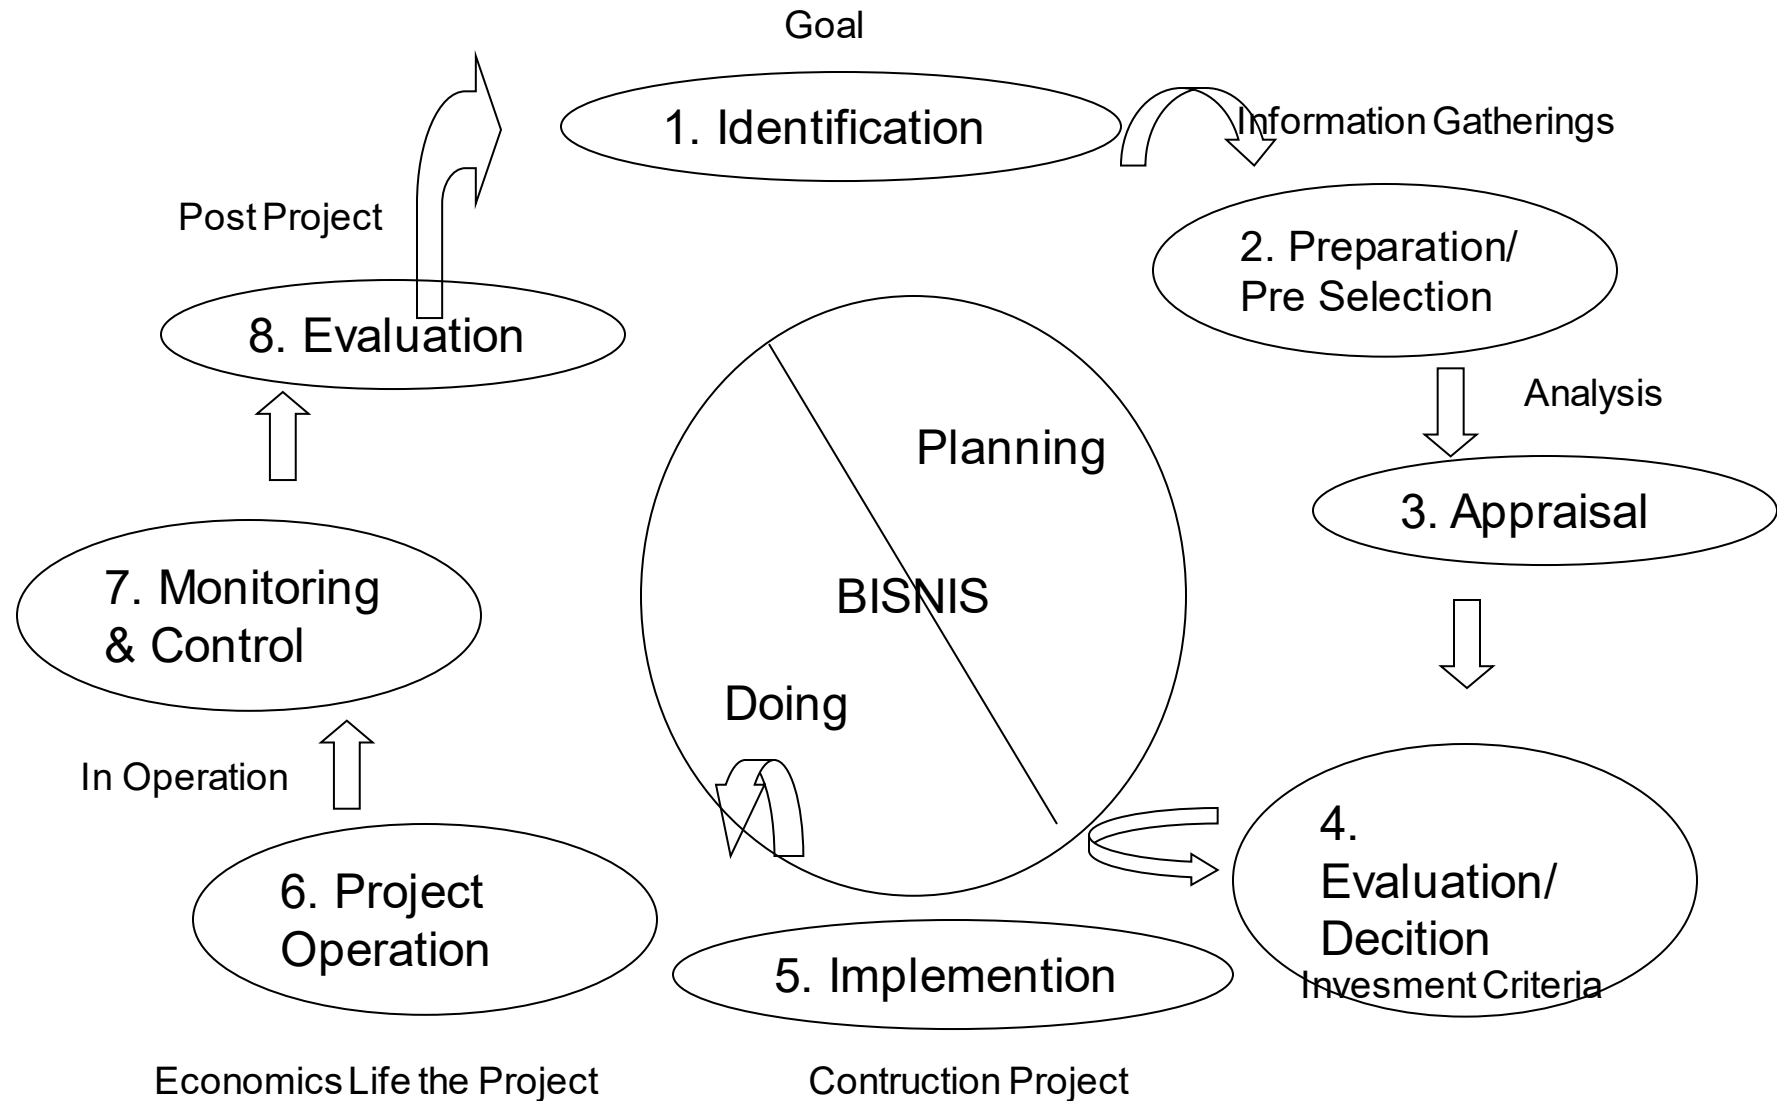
Goal

1. Identification

Information Gatherings

2. Preparation/ Pre Selection

Analysis

3. Appraisal

4. Evaluation/ Decition

Invesment Criteria

5. Implemention

Contruction Project

6. Project Operation

Economics Life the Project

In Operation

7. Monitoring & Control

8. Evaluation

Post Project

Planning

BISNIS

Doing